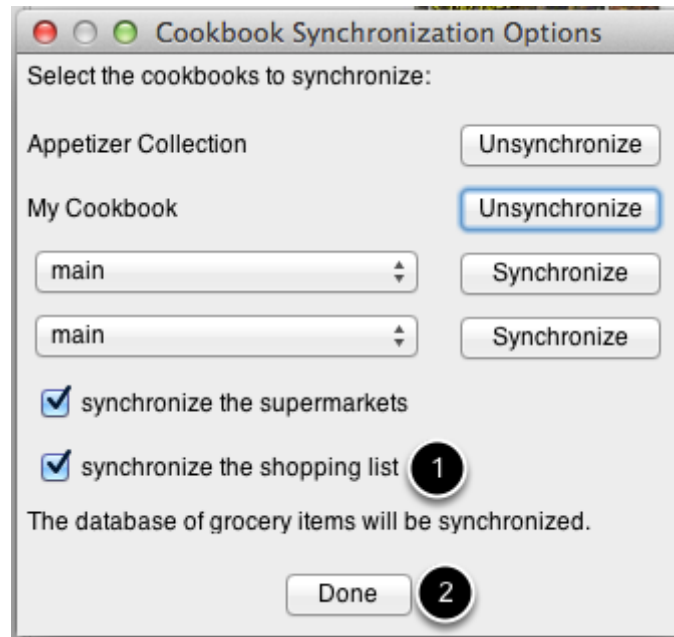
Cookbook Synchronization Options

Select the cookbooks to synchronize:

Appetizer Collection Unsynchronize

My Cookbook Unsynchronize

main Synchronize

main Synchronize

synchronize the supermarkets

synchronize the shopping list 1

The database of grocery items will be synchronized.

Done 2